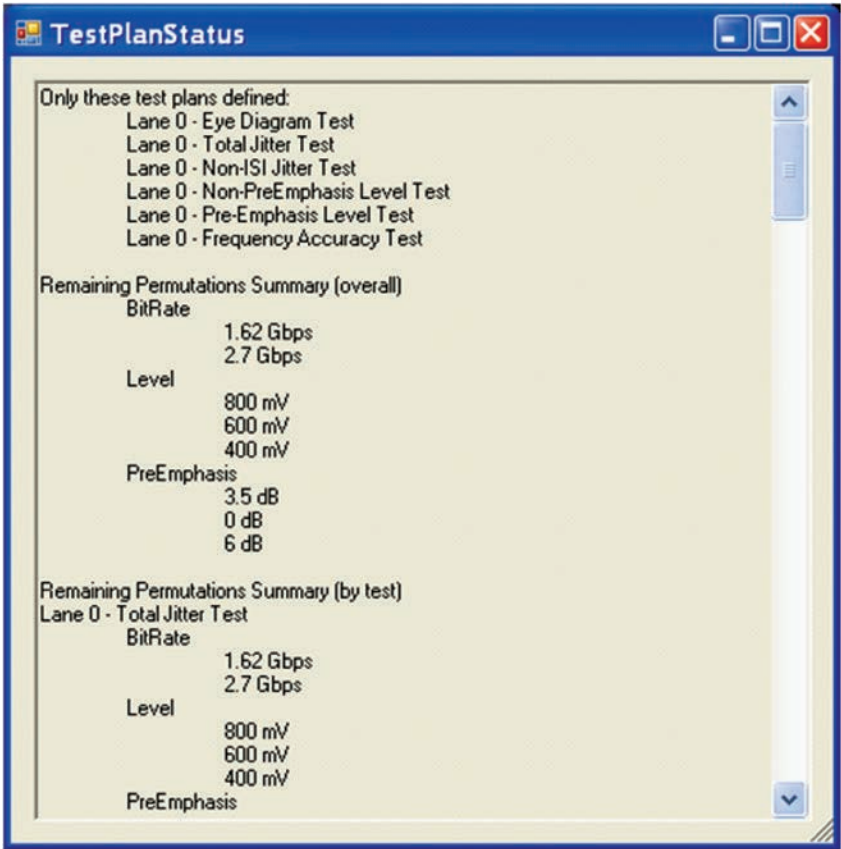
TestPlanStatus

Only these test plans defined:
Lane 0 - Eye Diagram Test
Lane 0 - Total Jitter Test
Lane 0 - Non-ISI Jitter Test
Lane 0 - Non-PreEmphasis Level Test
Lane 0 - Pre-Emphasis Level Test
Lane 0 - Frequency Accuracy Test

Remaining Permutations Summary (overall)
BitRate
1.62 Gbps
2.7 Gbps
Level
800 mV
600 mV
400 mV
PreEmphasis
3.5 dB
0 dB
6 dB

Remaining Permutations Summary (by test)
Lane 0 - Total Jitter Test
BitRate
1.62 Gbps
2.7 Gbps
Level
800 mV
600 mV
400 mV
PreEmphasis